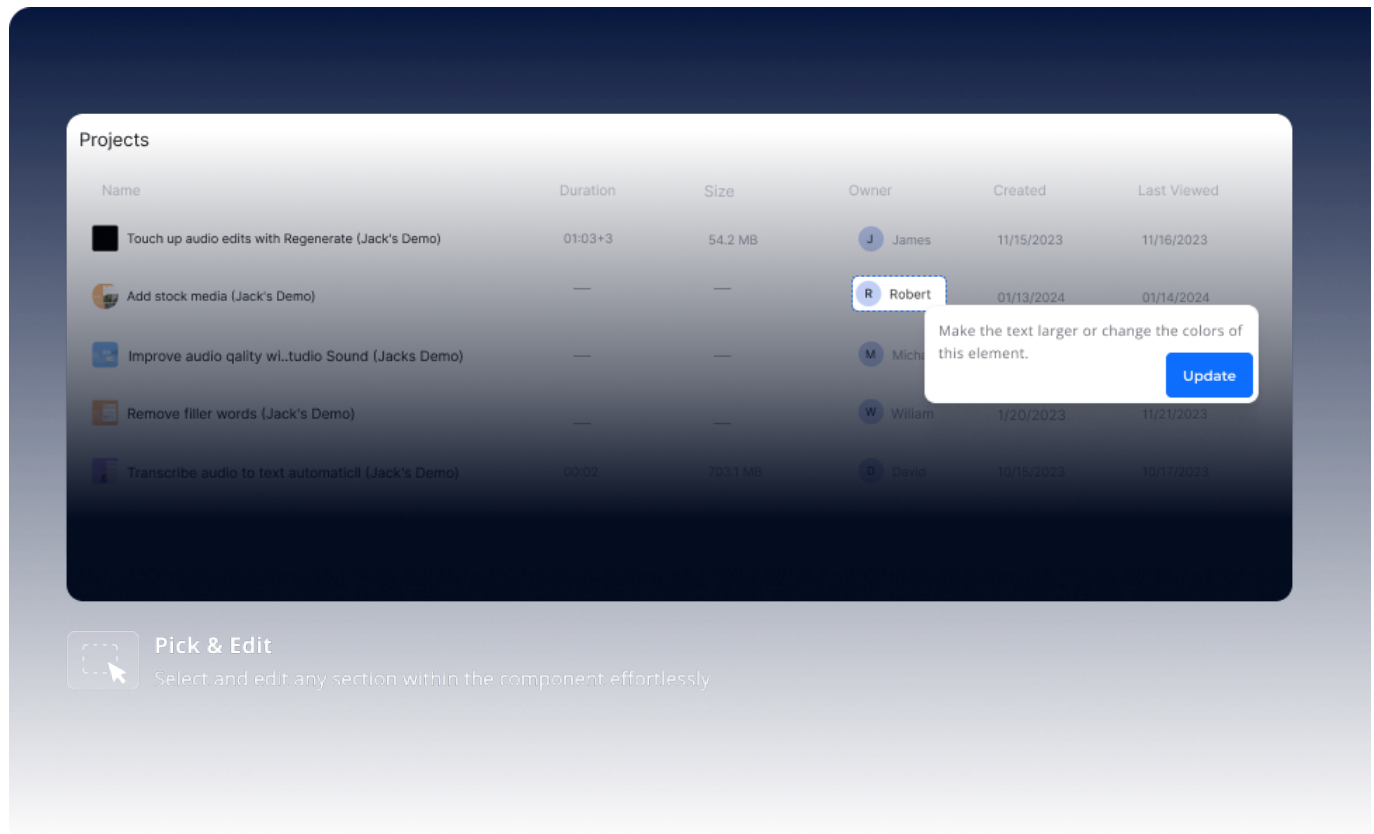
Projects

| Name | Duration | Size | Owner | Created | Last Viewed |
|---|---|---|---|---|---|
| Touch up audio edits with Regenerate (Jack's Demo) | 01:03+3 | 54.2 MB | J James | 11/15/2023 | 11/16/2023 |
| Add stock media (Jack's Demo) | — | — | R Robert | 01/13/2024 | 01/14/2024 |
| Improve audio qality wi..tudio Sound (Jacks Demo) | — | — | M Micha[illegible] | | |
| Remove filler words (Jack's Demo) | — | — | W William | 1/20/2023 | 11/21/2023 |
| Transcribe audio to text automaticll (Jack's Demo) | 00:02 | 703.1 MB | D David | 10/15/2023 | 10/17/2023 |

Make the text larger or change the colors of this element.

Update

Pick & Edit

Select and edit any section within the component effortlessly